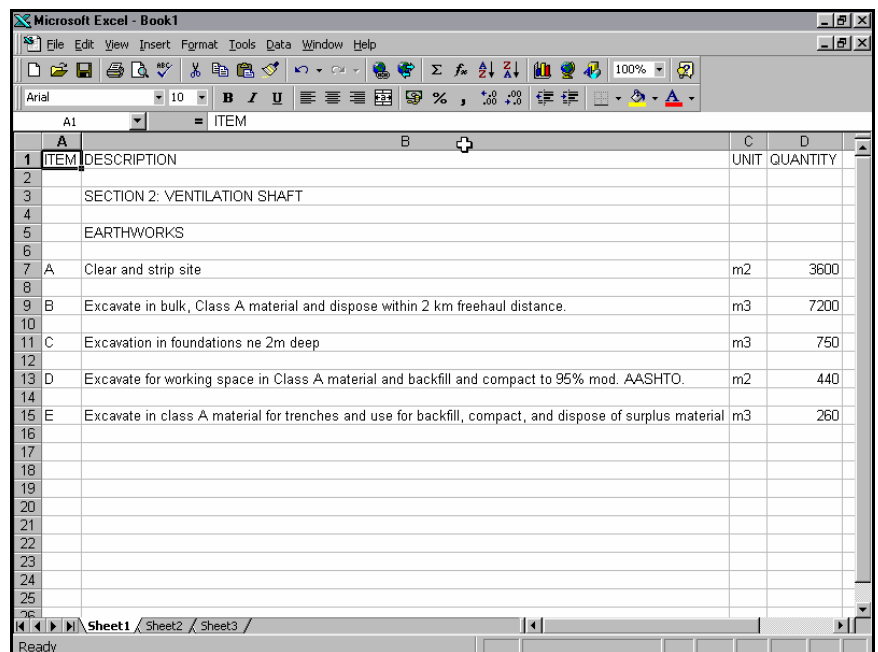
Microsoft Excel - Book1

File Edit View Insert Format Tools Data Window Help

100%

Arial 10 B I U % , .00 .0

A1 = ITEM

| | A | B | C | D |
|---|---|---|---|---|
| 1 | ITEM | DESCRIPTION | UNIT | QUANTITY |
| 2 | | | | |
| 3 | | SECTION 2: VENTILATION SHAFT | | |
| 4 | | | | |
| 5 | | EARTHWORKS | | |
| 6 | | | | |
| 7 | A | Clear and strip site | m2 | 3600 |
| 8 | | | | |
| 9 | B | Excavate in bulk, Class A material and dispose within 2 km freehaul distance. | m3 | 7200 |
| 10 | | | | |
| 11 | C | Excavation in foundations ne 2m deep | m3 | 750 |
| 12 | | | | |
| 13 | D | Excavate for working space in Class A material and backfill and compact to 95% mod. AASHTO. | m2 | 440 |
| 14 | | | | |
| 15 | E | Excavate in class A material for trenches and use for backfill, compact, and dispose of surplus material | m3 | 260 |
| 16 | | | | |
| 17 | | | | |
| 18 | | | | |
| 19 | | | | |
| 20 | | | | |
| 21 | | | | |
| 22 | | | | |
| 23 | | | | |
| 24 | | | | |
| 25 | | | | |

Sheet1 Sheet2 Sheet3

Ready